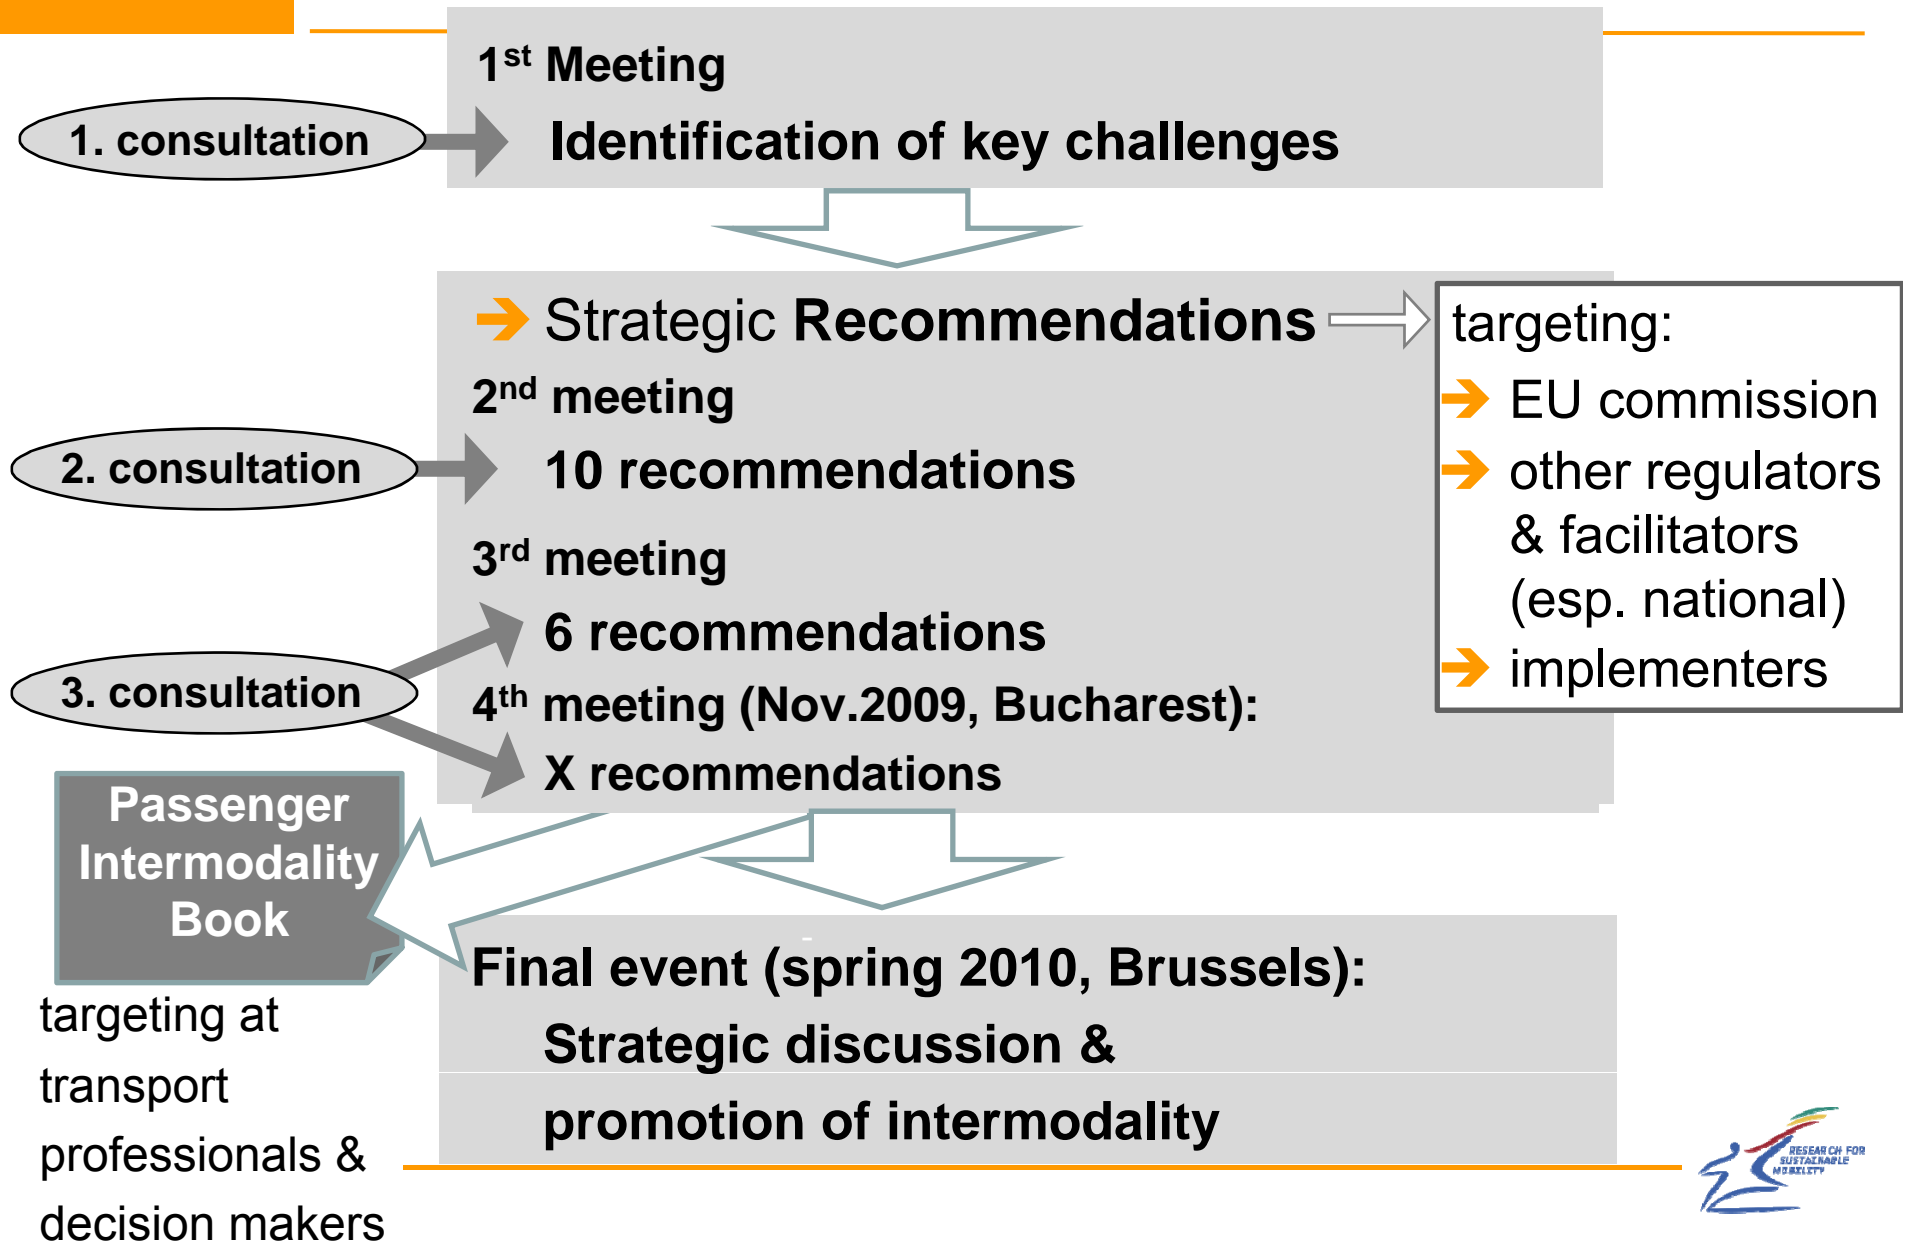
1. consultation

$1^{st}$ Meeting

Identification of key challenges

Strategic Recommendations

targeting:
EU commission
other regulators & facilitators (esp. national)
implementers

$2^{nd}$ meeting

2. consultation

10 recommendations

$3^{rd}$ meeting

6 recommendations

3. consultation

$4^{th}$ meeting (Nov.2009, Bucharest):

X recommendations

Passenger Intermodality Book

targeting at transport professionals & decision makers

Final event (spring 2010, Brussels):
Strategic discussion &
promotion of intermodality

RESEARCH FOR SUSTAINABLE MOBILITY